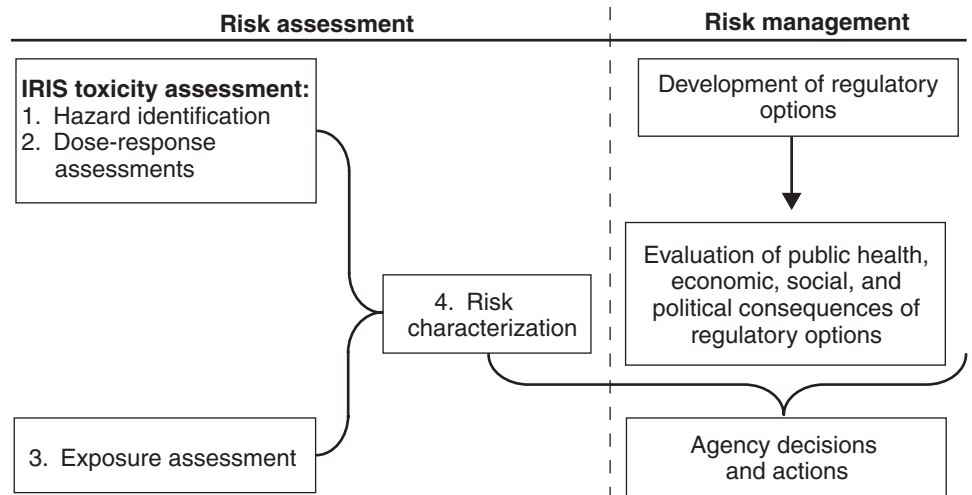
Risk assessment

Risk management

IRIS toxicity assessment:
1. Hazard identification
2. Dose-response assessments

3. Exposure assessment

4. Risk characterization

Development of regulatory options

Evaluation of public health, economic, social, and political consequences of regulatory options

Agency decisions and actions